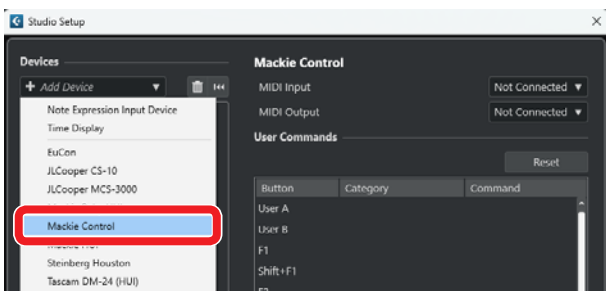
Studio Setup

Devices

+ Add Device

Note Expression Input Device
Time Display
EuCon
JLCooper CS-10
JLCooper MCS-3000
Mackie Control
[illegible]
Steinberg Houston
Tascam DM-24 (HUI)

Mackie Control

MIDI Input
Not Connected
MIDI Output
Not Connected

User Commands

Reset

| Button | Category | Command |
|---|---|---|
| User A | | |
| User B | | |
| F1 | | |
| Shift+F1 | | |
| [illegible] | | |